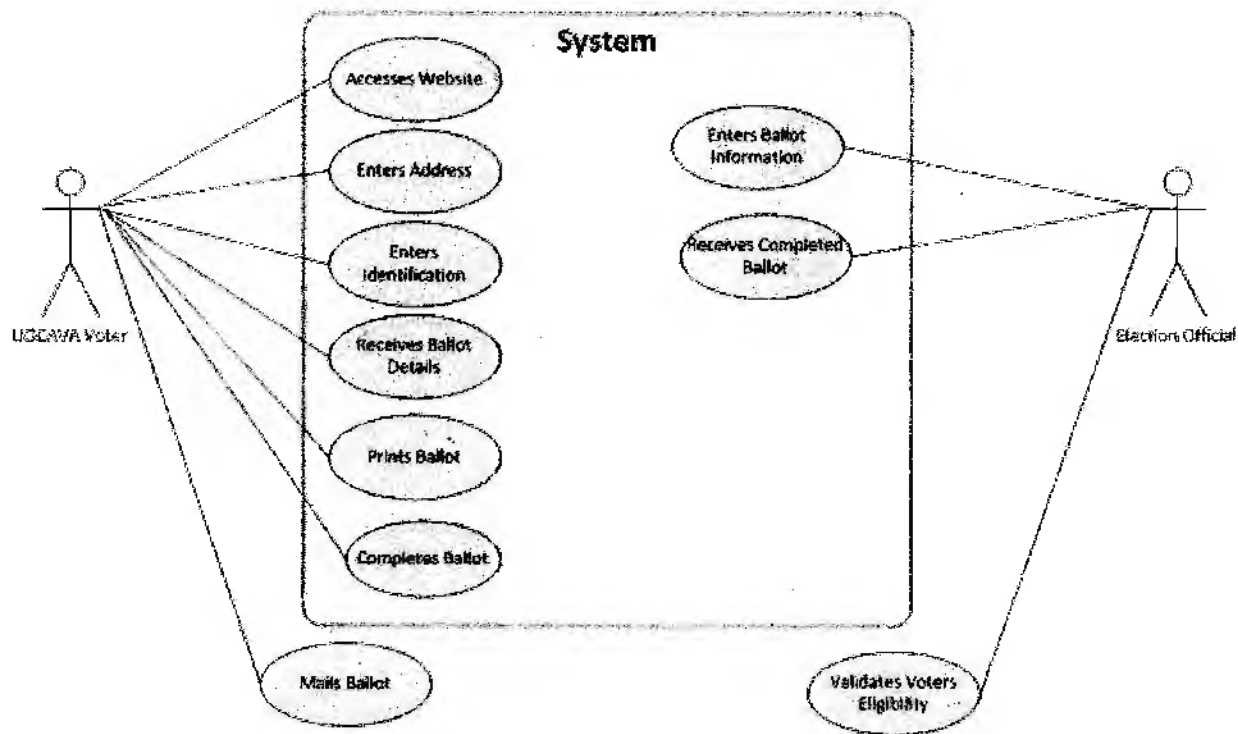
System

Accesses Website

Enters Address

Enters Identification

Receives Ballot Details

Prints Ballot

Completes Ballot

Enters Ballot Information

Receives Completed Ballot

UOCAVA Voter

Election Official

Mails Ballot

Validates Voters Eligibility